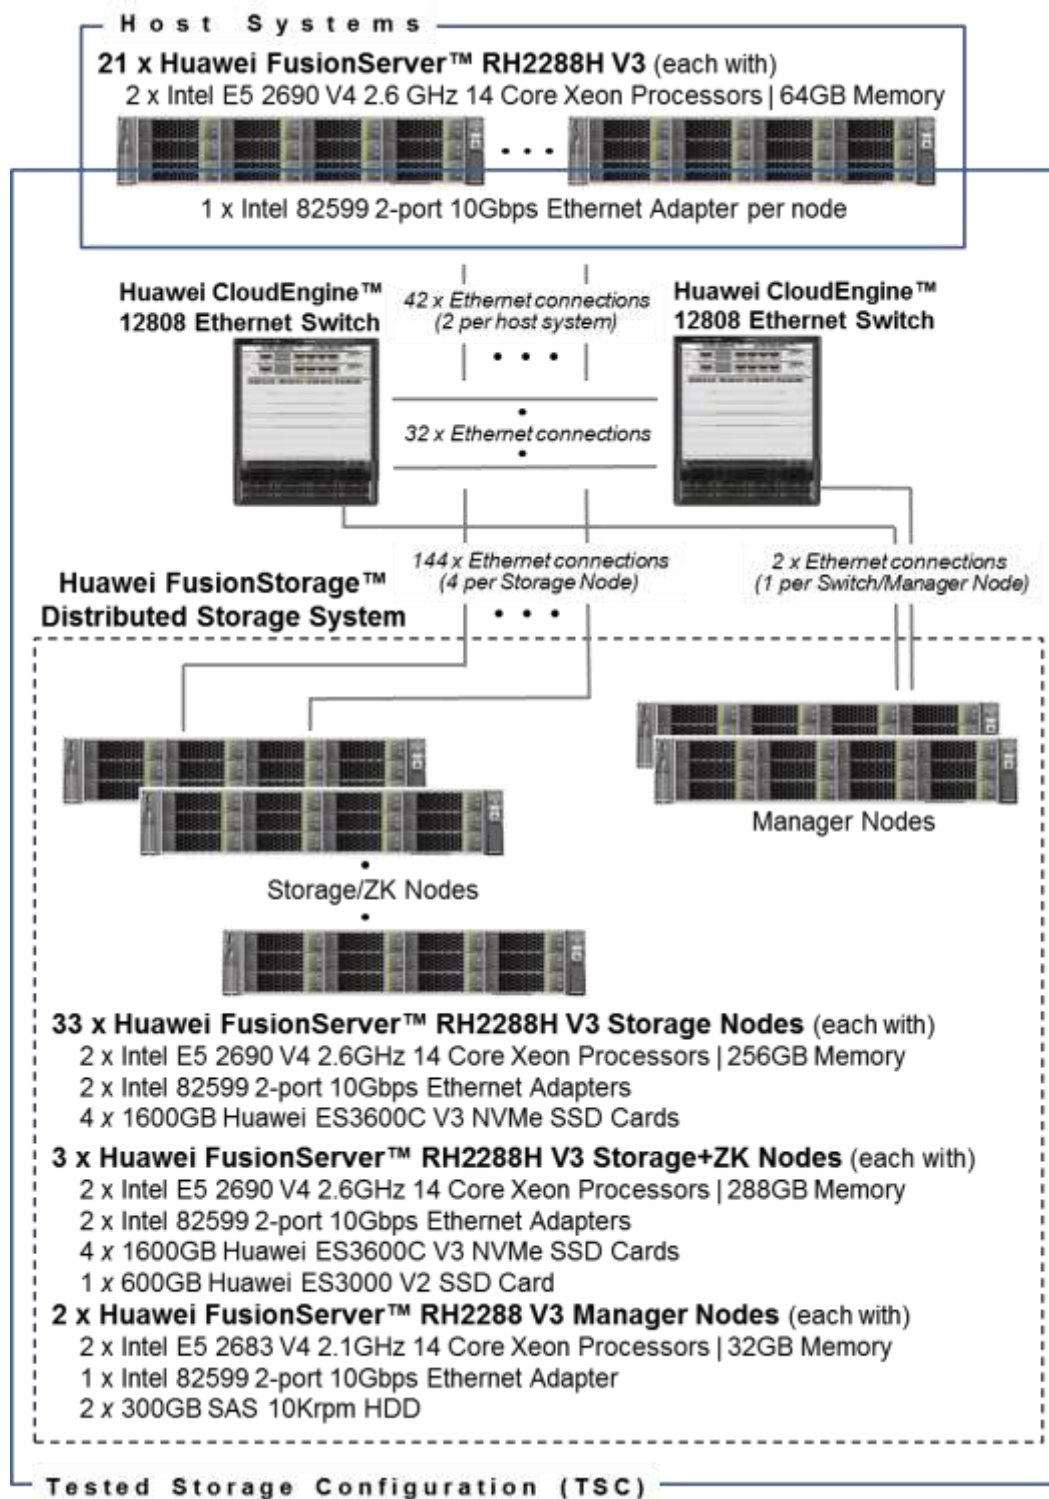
Host Systems

21 x Huawei FusionServer™ RH2288H V3 (each with)
2 x Intel E5 2690 V4 2.6 GHz 14 Core Xeon Processors | 64GB Memory

1 x Intel 82599 2-port 10Gbps Ethernet Adapter per node

Huawei CloudEngine™ 12808 Ethernet Switch

42 x Ethernet connections (2 per host system)

Huawei CloudEngine™ 12808 Ethernet Switch

32 x Ethernet connections

144 x Ethernet connections (4 per Storage Node)

2 x Ethernet connections (1 per Switch/Manager Node)

Huawei FusionStorage™ Distributed Storage System

Manager Nodes

Storage/ZK Nodes

33 x Huawei FusionServer™ RH2288H V3 Storage Nodes (each with)
2 x Intel E5 2690 V4 2.6GHz 14 Core Xeon Processors | 256GB Memory
2 x Intel 82599 2-port 10Gbps Ethernet Adapters
4 x 1600GB Huawei ES3600C V3 NVMe SSD Cards

3 x Huawei FusionServer™ RH2288H V3 Storage+ZK Nodes (each with)
2 x Intel E5 2690 V4 2.6GHz 14 Core Xeon Processors | 288GB Memory
2 x Intel 82599 2-port 10Gbps Ethernet Adapters
4 x 1600GB Huawei ES3600C V3 NVMe SSD Cards
1 x 600GB Huawei ES3000 V2 SSD Card

2 x Huawei FusionServer™ RH2288 V3 Manager Nodes (each with)
2 x Intel E5 2683 V4 2.1GHz 14 Core Xeon Processors | 32GB Memory
1 x Intel 82599 2-port 10Gbps Ethernet Adapter
2 x 300GB SAS 10Krpm HDD

Tested Storage Configuration (TSC)